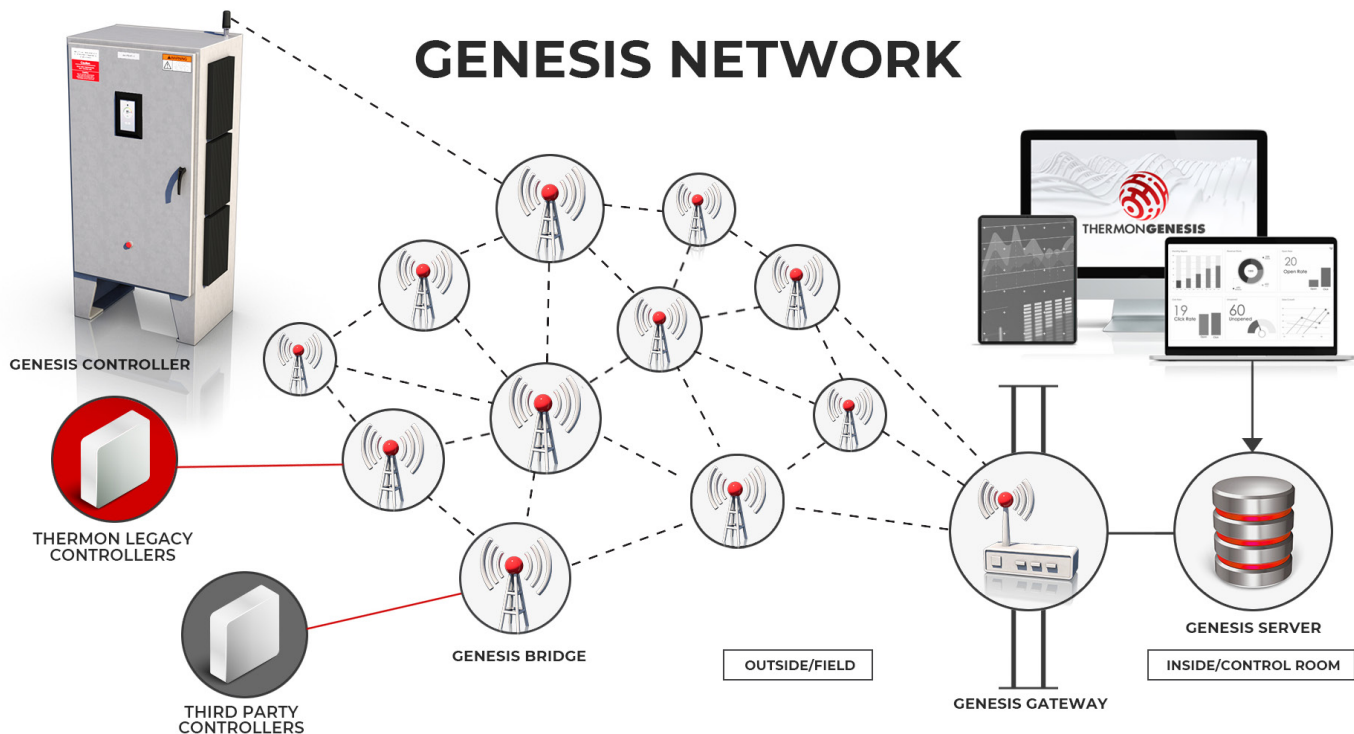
GENESIS NETWORK

GENESIS CONTROLLER

THERMON LEGACY CONTROLLERS

THIRD PARTY CONTROLLERS

GENESIS BRIDGE

OUTSIDE/FIELD

GENESIS GATEWAY

THERMONGENESIS

20
Open Rate

19
Click Rate

60
Unopened

GENESIS SERVER

INSIDE/CONTROL ROOM